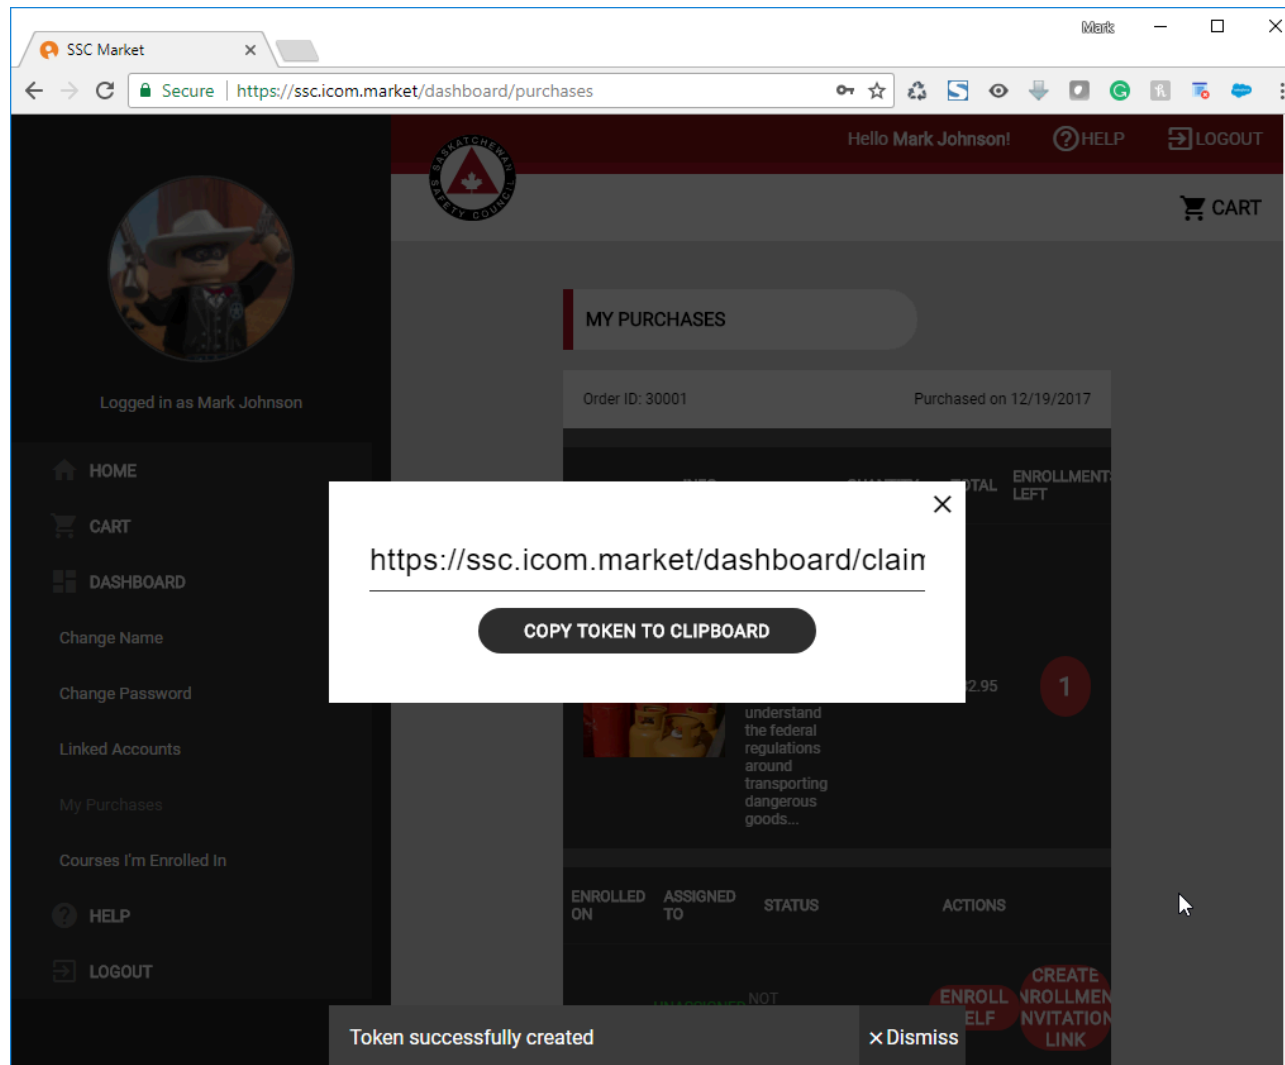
SSC Market ×

Mark

Secure | https://ssc.icom.market/dashboard/purchases

Hello Mark Johnson! HELP LOGOUT

SASKATCHEWAN SAFETY COUNCIL

CART

Logged in as Mark Johnson

HOME
CART
DASHBOARD
Change Name
Change Password
Linked Accounts
My Purchases
Courses I'm Enrolled In
HELP
LOGOUT

MY PURCHASES

Order ID: 30001 Purchased on 12/19/2017

TOTAL ENROLLMENTS LEFT

2.95 1

understand the federal regulations around transporting dangerous goods...

https://ssc.icom.market/dashboard/clain

COPY TOKEN TO CLIPBOARD

ENROLLED ON | ASSIGNED TO | STATUS | ACTIONS

NOT

ENROLL ELF

CREATE NROLLMEN NVITATION LINK

Token successfully created

× Dismiss